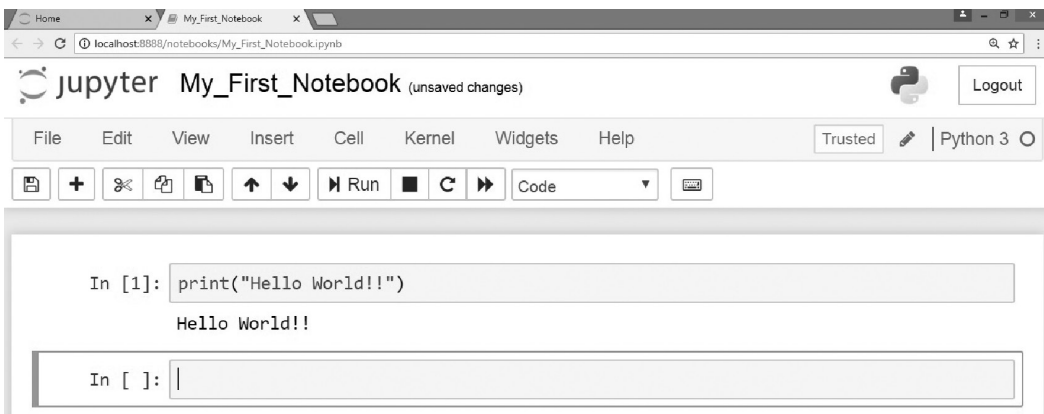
Home
My_First_Notebook
localhost:8888/notebooks/My_First_Notebook.ipynb

jupyter My_First_Notebook (unsaved changes)

Logout

File Edit View Insert Cell Kernel Widgets Help

Trusted

Python 3

Run

Code

In [1]: print("Hello World!!")

Hello World!!

In [ ]: